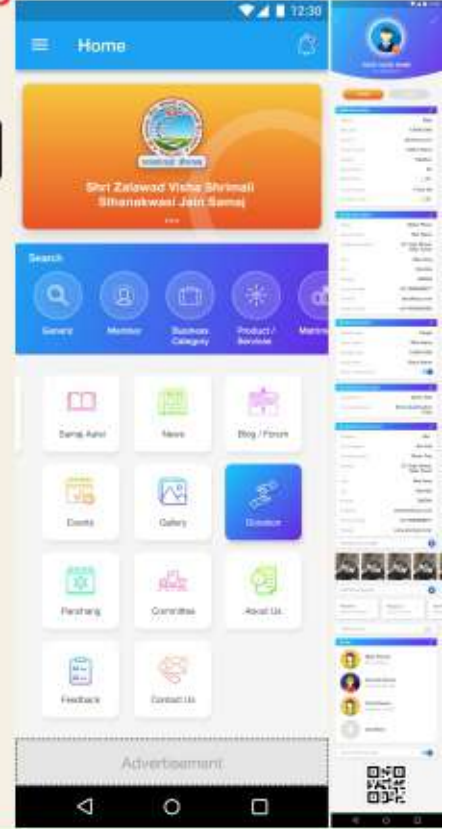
12:30

Home

Shri Zalawad Visha Shrimali Sthanakwasi Jain Samaj

Search

General

Member

Business Category

Product / Services

Matrim

Samaj Aalvi

News

Blog / Forum

Events

Gallery

Donation

Panchang

Committee

About Us

Feedback

Contact Us

Advertisement